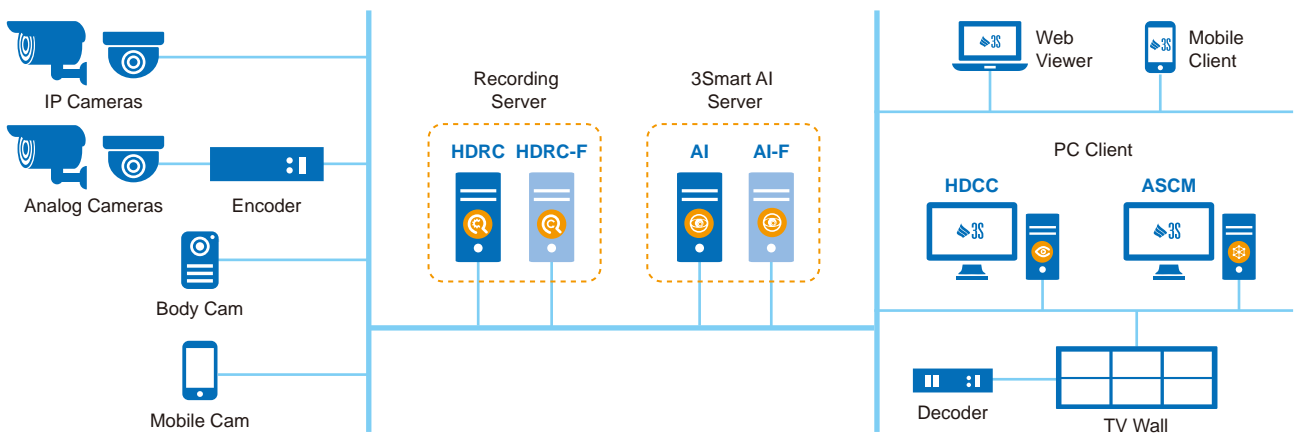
IP Cameras

Analog Cameras

Encoder

Body Cam

Mobile Cam

Recording Server

HDRC

HDRC-F

3Smart AI Server

AI

AI-F

3S

Web Viewer

3S

Mobile Client

PC Client

HDCC

3S

ASCM

3S

Decoder

TV Wall